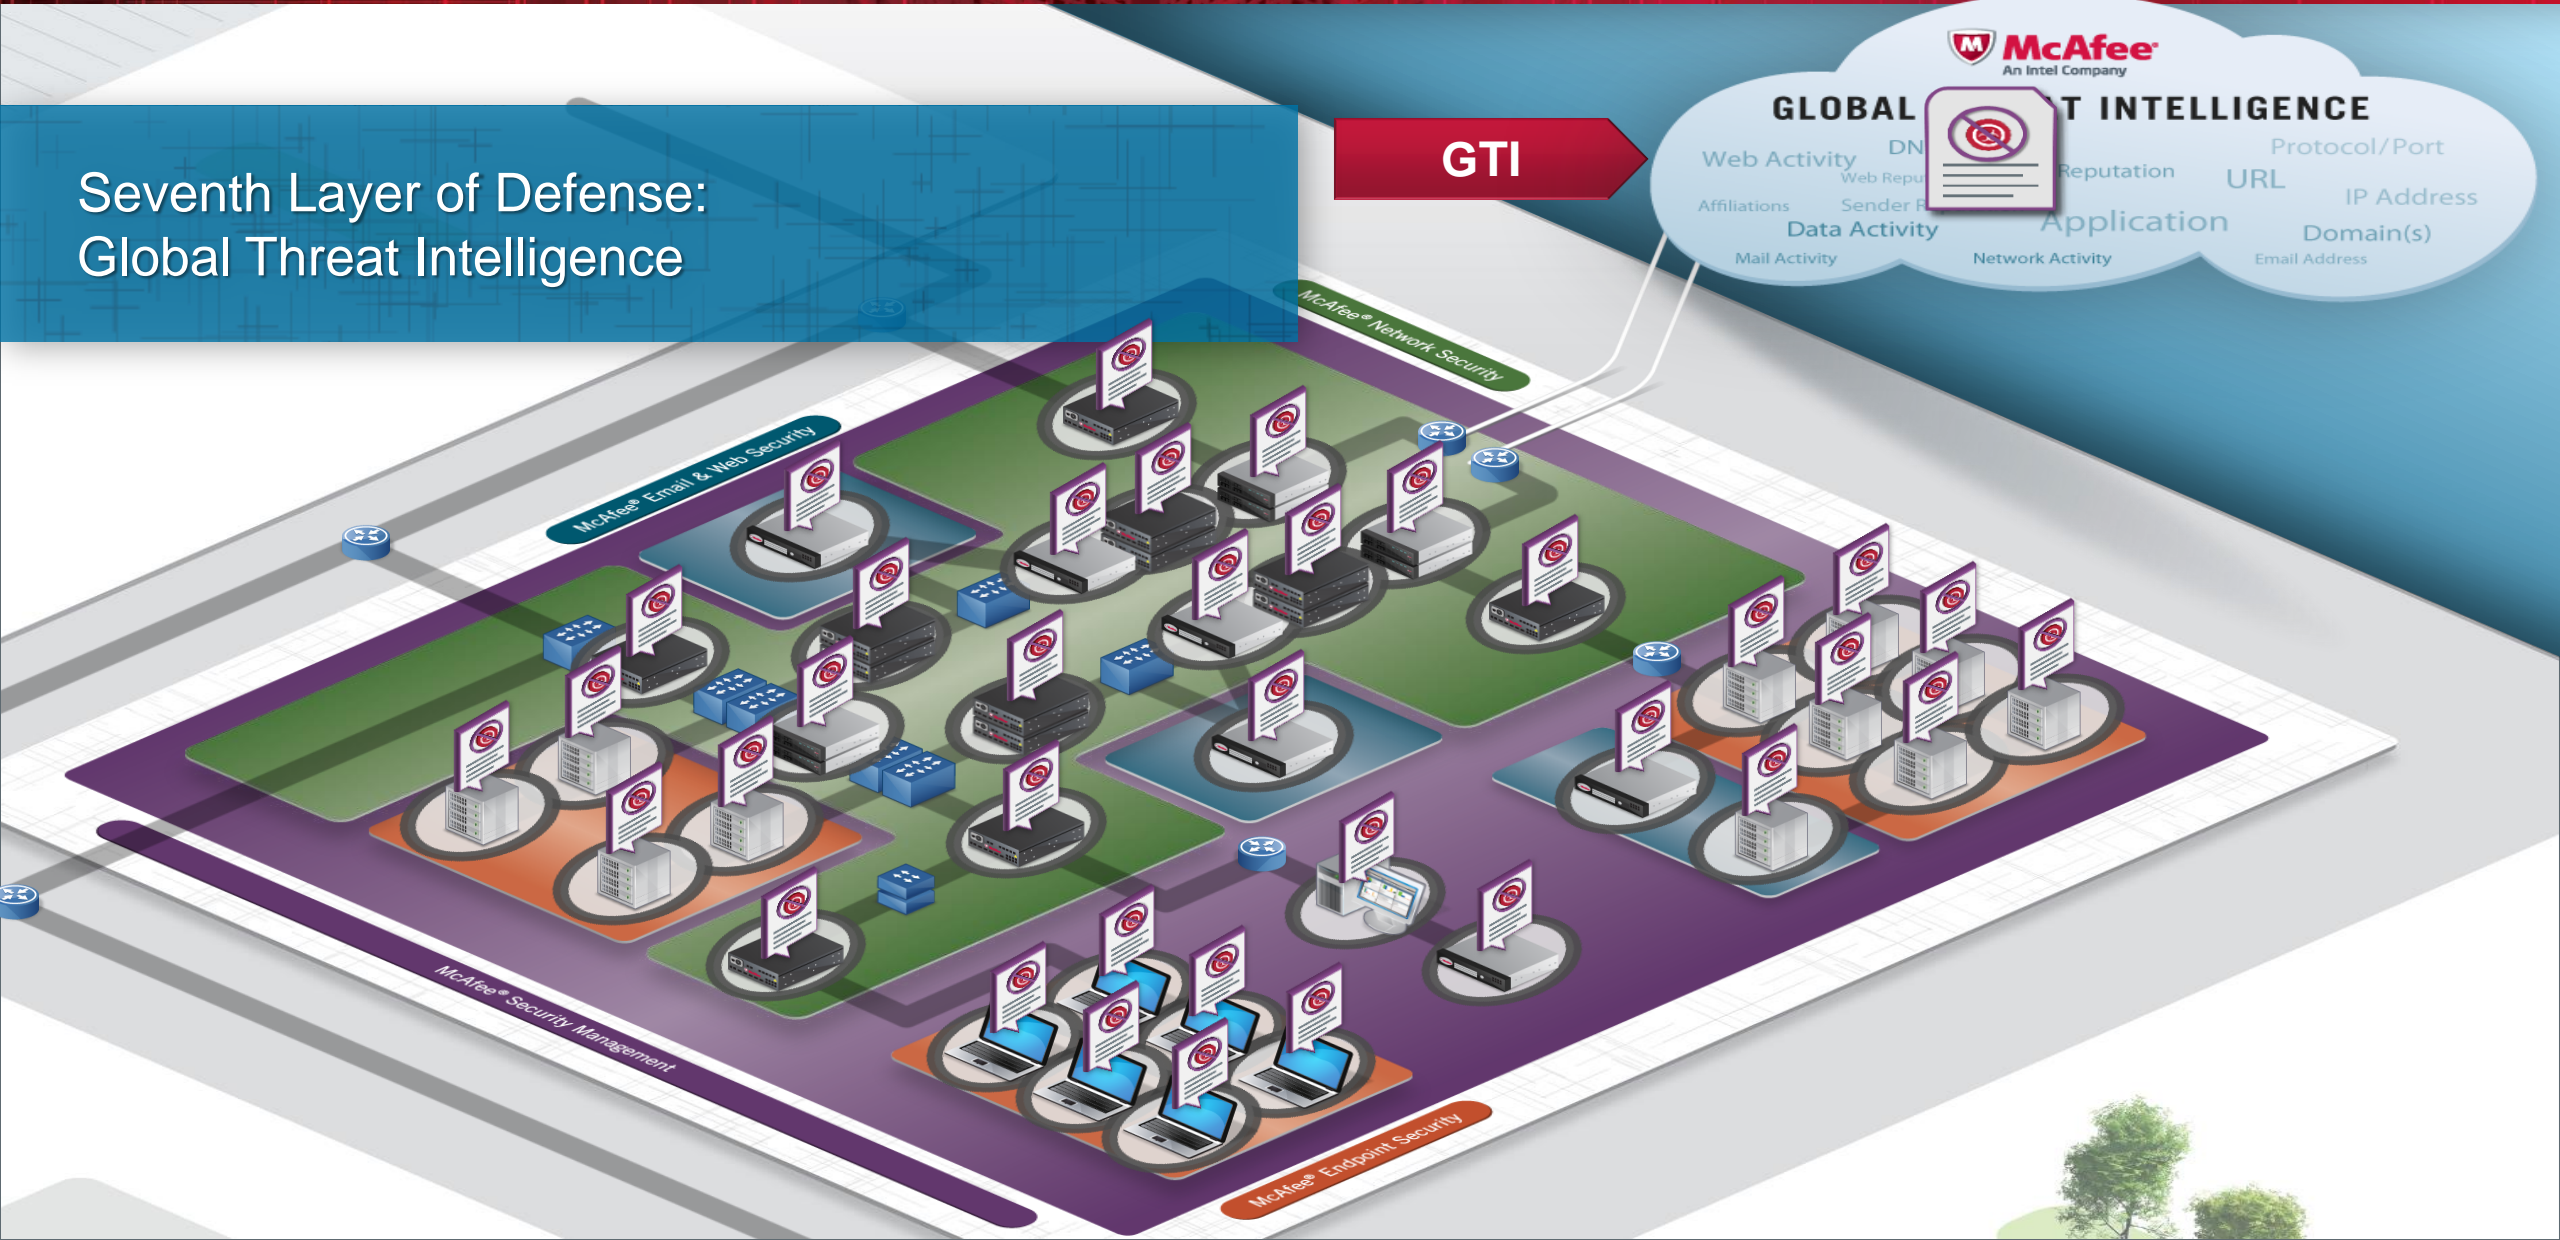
Seventh Layer of Defense:
Global Threat Intelligence

GTI

McAfee
An Intel Company

GLOBAL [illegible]T INTELLIGENCE

Web Activity
DN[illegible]
Web Repu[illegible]
Reputation
Protocol/Port
URL
IP Address
Affiliations
Sender R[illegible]
Application
Data Activity
Domain(s)
Mail Activity
Network Activity
Email Address

McAfee® Network Security

McAfee® Email & Web Security

McAfee® Security Management

McAfee® Endpoint Security